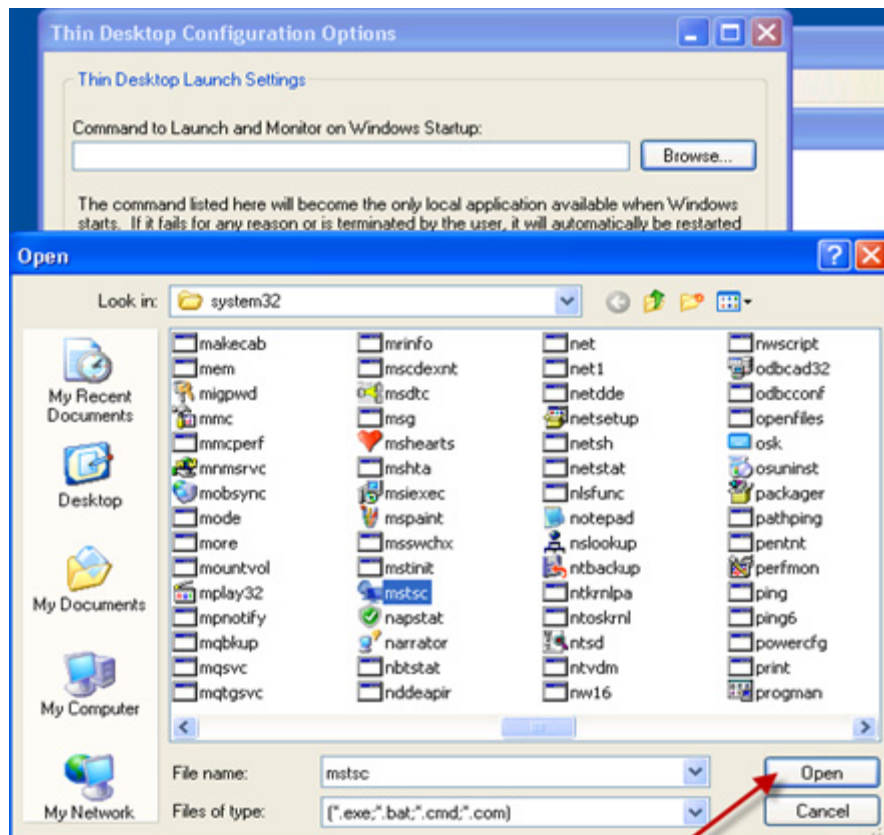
Thin Desktop Configuration Options

Thin Desktop Launch Settings

Command to Launch and Monitor on Windows Startup:

Browse...

The command listed here will become the only local application available when Windows starts. If it fails for any reason or is terminated by the user, it will automatically be restarted

Open

?

Look in: system32

My Recent Documents

Desktop

My Documents

My Computer

My Network

makecab
mem
migpwd
mmc
mmcperf
mnmsrvc
mobsync
mode
more
mountvol
mplay32
mpnotify
mqbkup
mqsvc
mqtgsvc

mrinfo
mscdexnt
msdtc
msg
mshearts
mshta
msiexec
mspaint
msswchx
mstinit
mstsc
napstat
narrator
nbtstat
nddeapir

net
net1
netdde
netsetup
netsh
netstat
nlsfunc
notepad
nslookup
ntbackup
ntkrnlpa
ntoskrnl
ntsd
ntvdm
nw16

nwscript
odbcad32
odbcconf
openfiles
osk
osuninst
packager
pathping
pentnt
perfmon
ping
ping6
powercfg
print
progman

File name: mstsc

Files of type: (*.exe;*.bat;*.cmd;*.com)

Open

Cancel